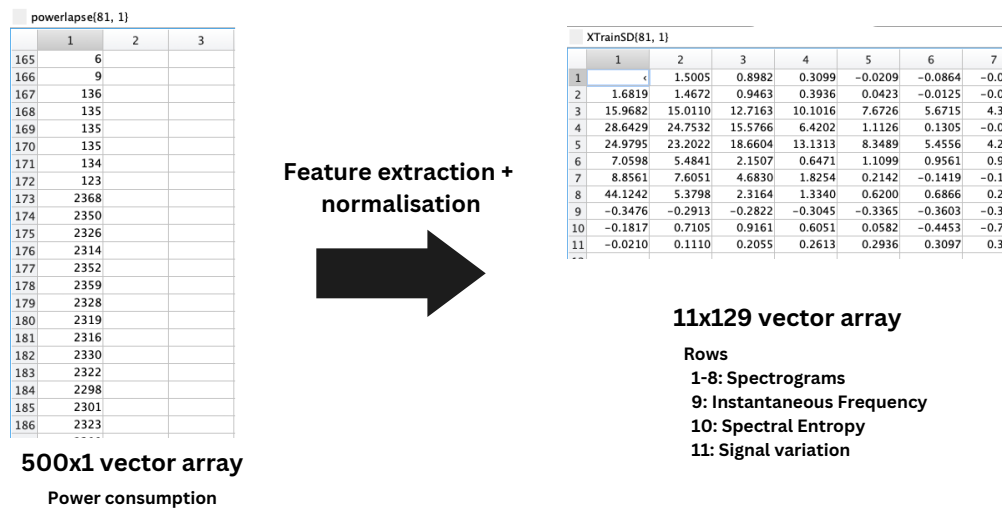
powerlapse{81, 1}

| | 1 | 2 | 3 |
|---|---|---|---|
| 165 | 6 | | |
| 166 | 9 | | |
| 167 | 136 | | |
| 168 | 135 | | |
| 169 | 135 | | |
| 170 | 135 | | |
| 171 | 134 | | |
| 172 | 123 | | |
| 173 | 2368 | | |
| 174 | 2350 | | |
| 175 | 2326 | | |
| 176 | 2314 | | |
| 177 | 2352 | | |
| 178 | 2359 | | |
| 179 | 2328 | | |
| 180 | 2319 | | |
| 181 | 2316 | | |
| 182 | 2330 | | |
| 183 | 2322 | | |
| 184 | 2298 | | |
| 185 | 2301 | | |
| 186 | 2323 | | |

500x1 vector array

Power consumption

Feature extraction + normalisation

XTrainSD{81, 1}

| | 1 | 2 | 3 | 4 | 5 | 6 | 7 |
|---|---|---|---|---|---|---|---|
| 1 | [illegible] | 1.5005 | 0.8982 | 0.3099 | −0.0209 | −0.0864 | −0.0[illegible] |
| 2 | 1.6819 | 1.4672 | 0.9463 | 0.3936 | 0.0423 | −0.0125 | −0.0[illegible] |
| 3 | 15.9682 | 15.0110 | 12.7163 | 10.1016 | 7.6726 | 5.6715 | 4.3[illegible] |
| 4 | 28.6429 | 24.7532 | 15.5766 | 6.4202 | 1.1126 | 0.1305 | −0.0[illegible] |
| 5 | 24.9795 | 23.2022 | 18.6604 | 13.1313 | 8.3489 | 5.4556 | 4.2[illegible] |
| 6 | 7.0598 | 5.4841 | 2.1507 | 0.6471 | 1.1099 | 0.9561 | 0.9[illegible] |
| 7 | 8.8561 | 7.6051 | 4.6830 | 1.8254 | 0.2142 | −0.1419 | −0.1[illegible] |
| 8 | 44.1242 | 5.3798 | 2.3164 | 1.3340 | 0.6200 | 0.6866 | 0.2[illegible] |
| 9 | −0.3476 | −0.2913 | −0.2822 | −0.3045 | −0.3365 | −0.3603 | −0.3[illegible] |
| 10 | −0.1817 | 0.7105 | 0.9161 | 0.6051 | 0.0582 | −0.4453 | −0.7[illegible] |
| 11 | −0.0210 | 0.1110 | 0.2055 | 0.2613 | 0.2936 | 0.3097 | 0.3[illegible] |

11x129 vector array

Rows
1-8: Spectrograms
9: Instantaneous Frequency
10: Spectral Entropy
11: Signal variation